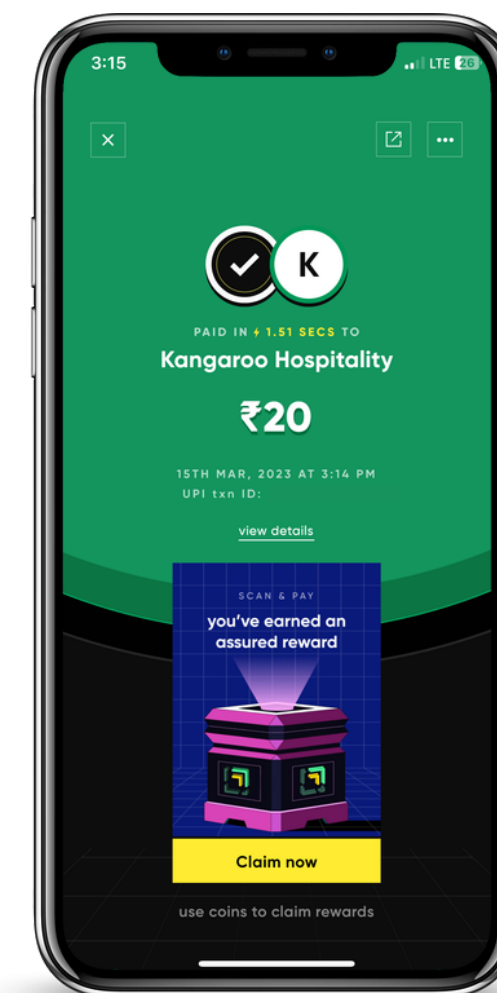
3:15

LTE 26

×

K

PAID IN 1.51 SECS TO

Kangaroo Hospitality

₹20

15TH MAR, 2023 AT 3:14 PM
UPI txn ID:

view details

SCAN & PAY

you've earned an assured reward

Claim now

use coins to claim rewards